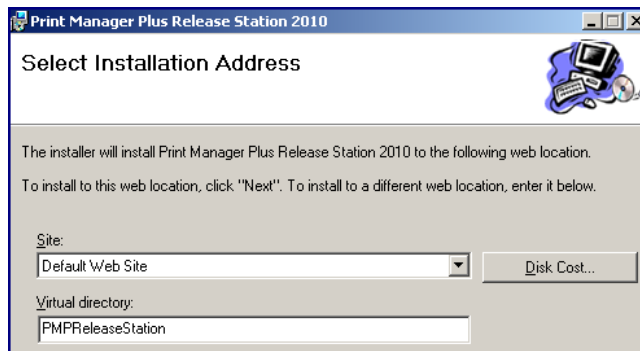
Print Manager Plus Release Station 2010

Select Installation Address

The installer will install Print Manager Plus Release Station 2010 to the following web location.

To install to this web location, click "Next". To install to a different web location, enter it below.

Site:

Default Web Site

Disk Cost...

Virtual directory:

PMPReleaseStation